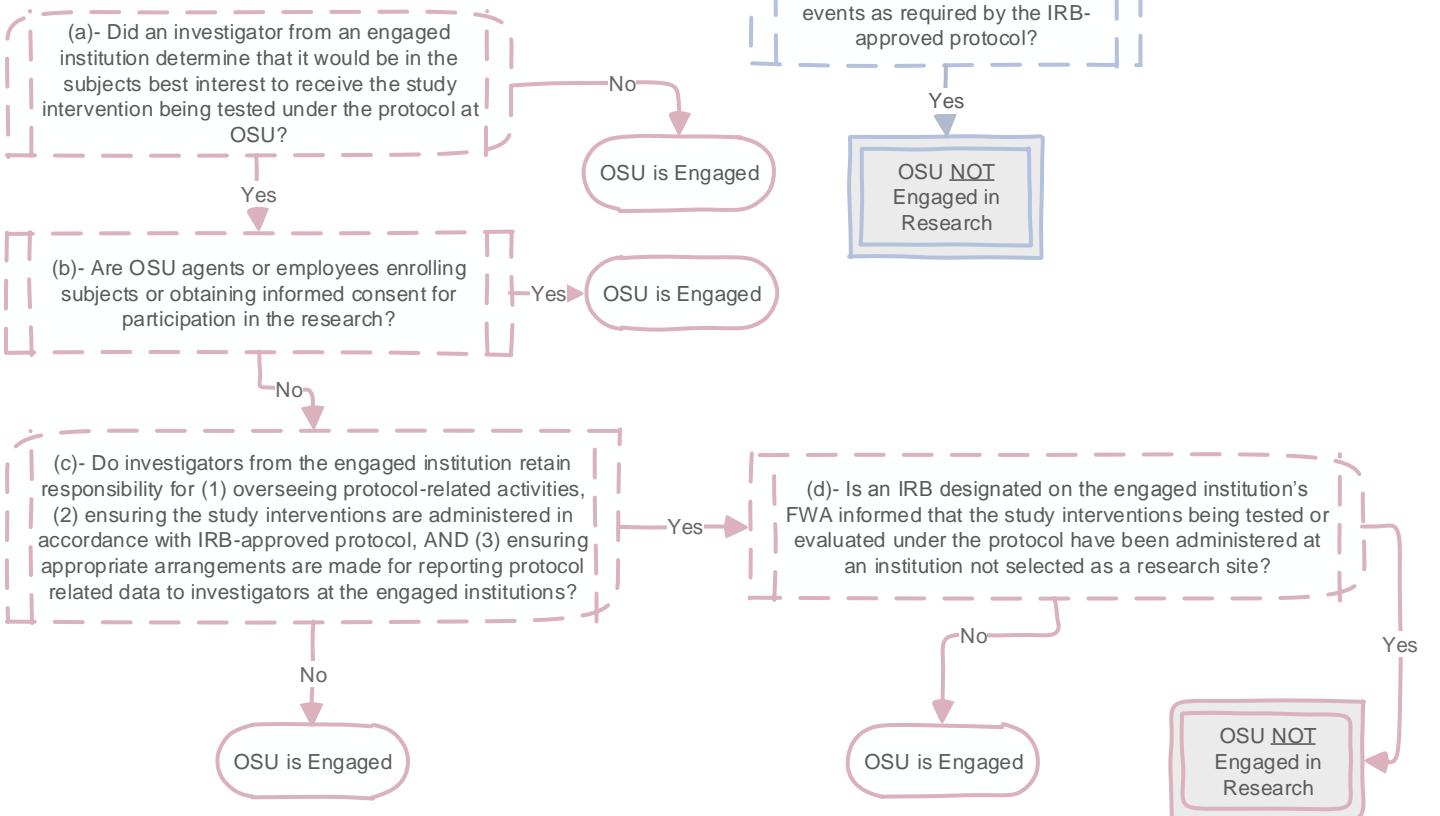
events as required by the IRB-approved protocol?

Yes

OSU NOT Engaged in Research

(a)- Did an investigator from an engaged institution determine that it would be in the subjects best interest to receive the study intervention being tested under the protocol at OSU?

No

OSU is Engaged

Yes

(b)- Are OSU agents or employees enrolling subjects or obtaining informed consent for participation in the research?

Yes

OSU is Engaged

No

(c)- Do investigators from the engaged institution retain responsibility for (1) overseeing protocol-related activities, (2) ensuring the study interventions are administered in accordance with IRB-approved protocol, AND (3) ensuring appropriate arrangements are made for reporting protocol related data to investigators at the engaged institutions?

Yes

(d)- Is an IRB designated on the engaged institution's FWA informed that the study interventions being tested or evaluated under the protocol have been administered at an institution not selected as a research site?

No

OSU is Engaged

No

OSU is Engaged

Yes

OSU NOT Engaged in Research